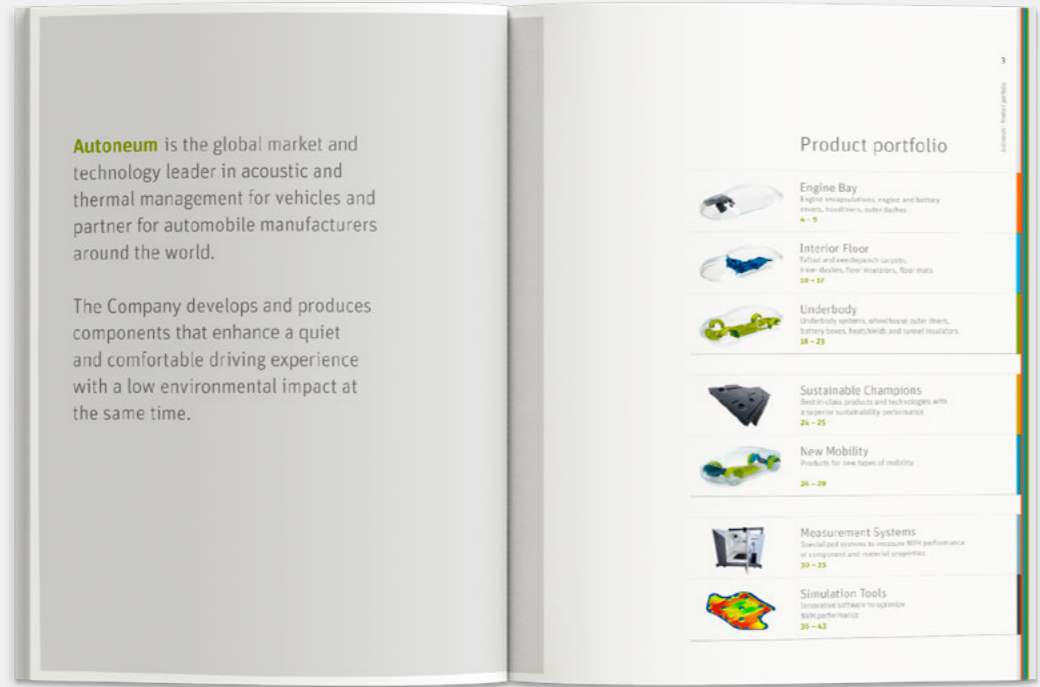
Autoneum is the global market and technology leader in acoustic and thermal management for vehicles and partner for automobile manufacturers around the world.

The Company develops and produces components that enhance a quiet and comfortable driving experience with a low environmental impact at the same time.

3

Autoneum – Product portfolio

Product portfolio

Engine Bay
Engine encapsulations, engine and battery covers, hoodliners, outer dashes
4 – 9

Interior Floor
Tufted and needlepunch carpets, inner dashes, floor insulators, floor mats
10 – 17

Underbody
Underbody systems, wheelhouse outer liners, battery boxes, heatshields and tunnel insulators
18 – 23

Sustainable Champions
Best-in-class products and technologies with a superior sustainability performance
24 – 25

New Mobility
Products for new types of mobility
26 – 29

Measurement Systems
Specialized systems to measure NVH performance of component and material properties
30 – 35

Simulation Tools
Innovative software to optimize NVH performance
36 – 43